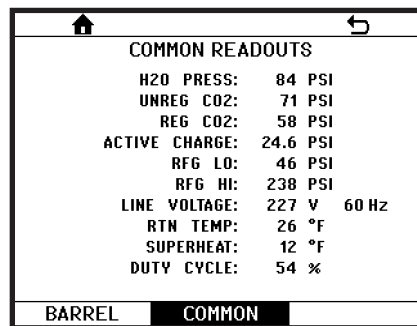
COMMON READOUTS

| | |
|---|---|
| H2O PRESS: | 84 PSI |
| UNREG CO2: | 71 PSI |
| REG CO2: | 58 PSI |
| ACTIVE CHARGE: | 24.6 PSI |
| RFG LO: | 46 PSI |
| RFG HI: | 238 PSI |
| LINE VOLTAGE: | 227 V 60 Hz |
| RTN TEMP: | 26 °F |
| SUPERHEAT: | 12 °F |
| DUTY CYCLE: | 54 % |

BARREL COMMON